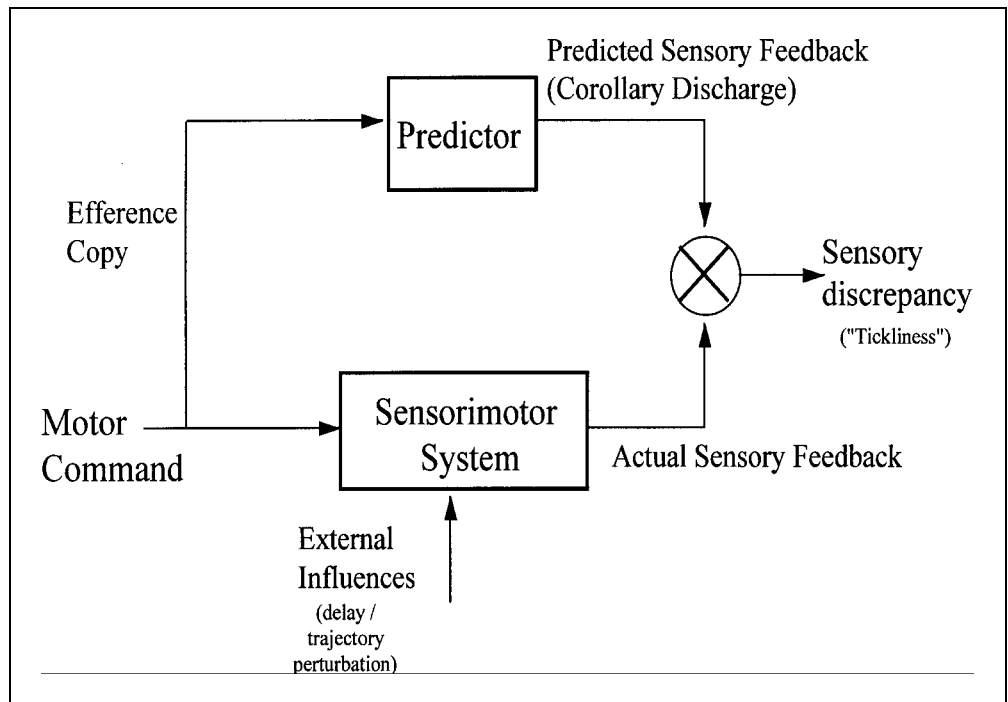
Predicted Sensory Feedback
(Corollary Discharge)

Predictor

Efference
Copy

Sensory
discrepancy
("Tickliness")

Motor
Command

Sensorimotor
System

Actual Sensory Feedback

External
Influences
(delay /
trajectory
perturbation)